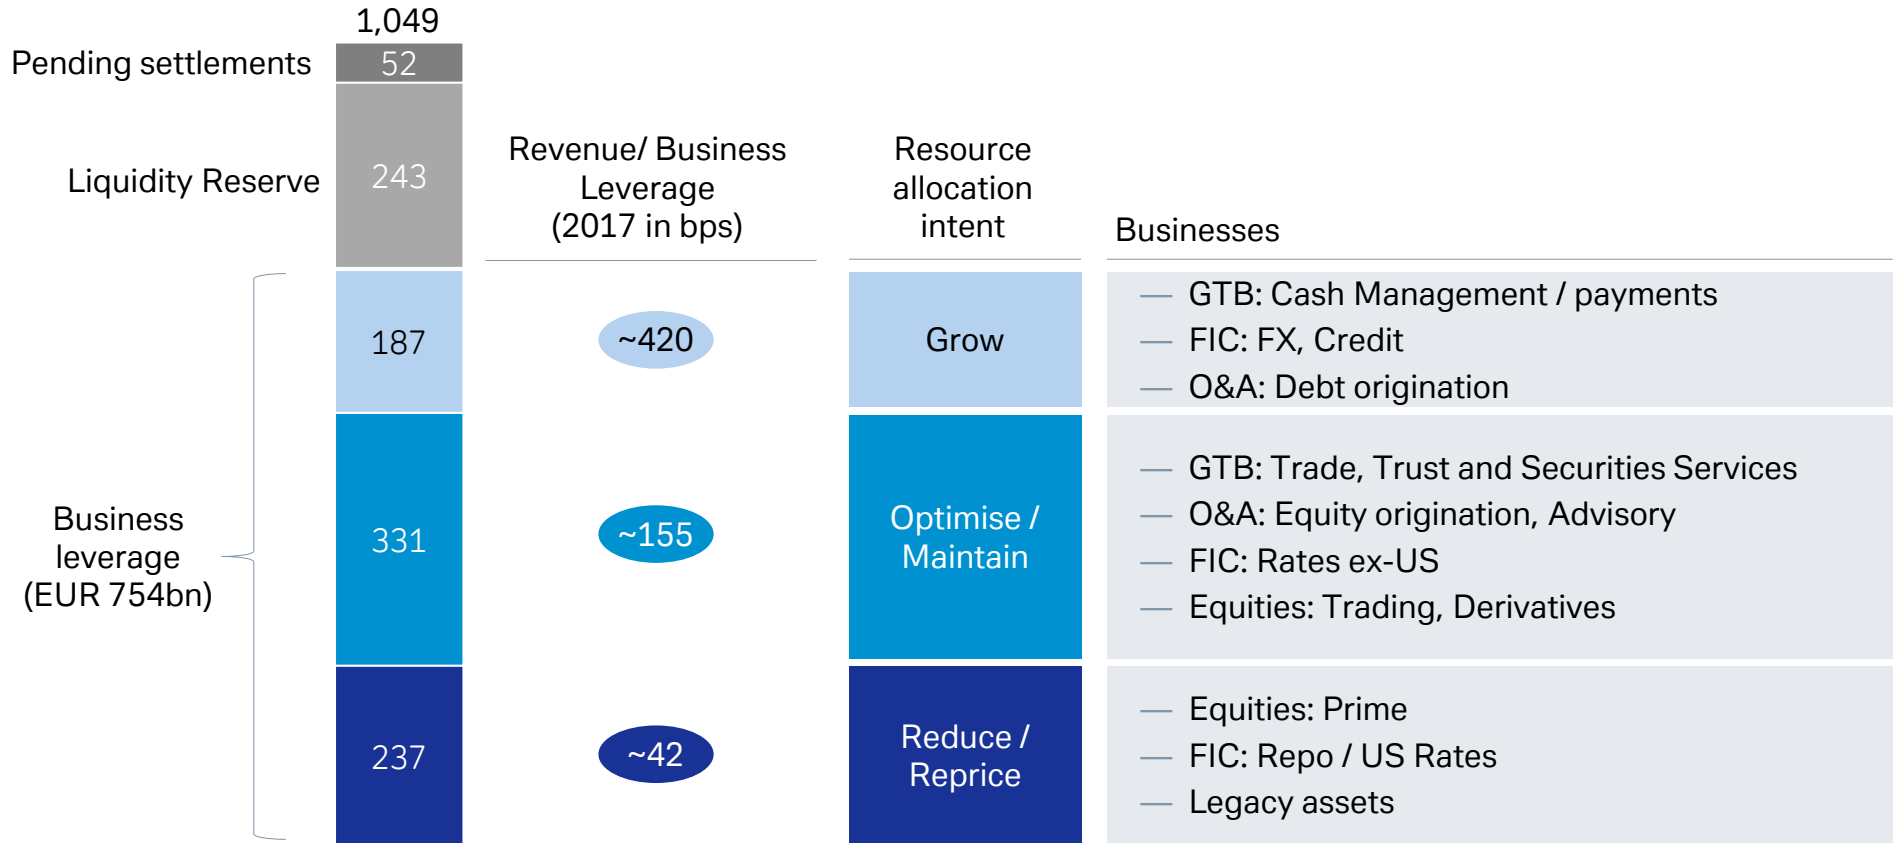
1,049

Pending settlements 52

Liquidity Reserve 243

Business leverage (EUR 754bn)

187

331

237

| Revenue/ Business Leverage (2017 in bps) | Resource allocation intent | Businesses |
|---|---|---|
| ~420 | Grow | — GTB: Cash Management / payments<br>— FIC: FX, Credit<br>— O&A: Debt origination |
| ~155 | Optimise / Maintain | — GTB: Trade, Trust and Securities Services<br>— O&A: Equity origination, Advisory<br>— FIC: Rates ex-US<br>— Equities: Trading, Derivatives |
| ~42 | Reduce / Reprice | — Equities: Prime<br>— FIC: Repo / US Rates<br>— Legacy assets |